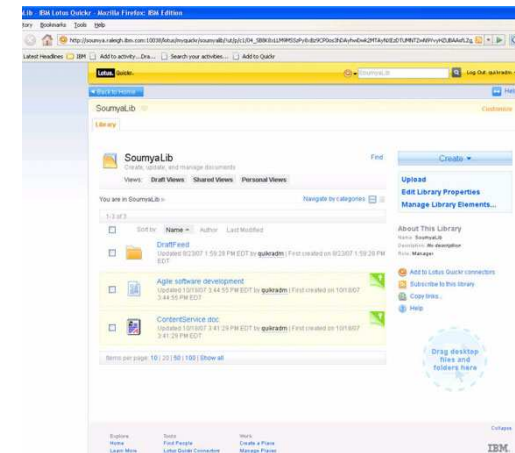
Lib - IBM Lotus Quickr - Mozilla Firefox: IBM Edition

tory Bookmarks Tools Help

http://soumya.raleigh.ibm.com:10038/lotus/myquickr/soumyalib/!ut/p/c1/04_SB8K8xLLM9MSSzPy8xBz9CP0os3NDAyNwDwk2MTAyNDEzDTUMNTZwNYrvyHZUBAAwfL2g

Latest Headlines IBM Add to activity...Dra... Search your activities... Add to Quickr

Lotus Quickr

SoumyaLib

Log Out quikradm

Back to Home

Help

SoumyaLib

Customize

Library

SoumyaLib

Create, update, and manage documents

Find

Views: Draft Views Shared Views Personal Views

You are in SoumyaLib

Navigate by categories

1-3 of 3

Sort by: Name Author Last Modified

DraftFeed

Updated 9/23/07 1:59:28 PM EDT by quikradm | First created on 9/23/07 1:59:28 PM EDT

Agile software development

Updated 10/10/07 3:44:55 PM EDT by quikradm | First created on 10/10/07 3:44:55 PM EDT

ContentService.doc

Updated 10/10/07 3:41:29 PM EDT by quikradm | First created on 10/10/07 3:41:29 PM EDT

Items per page: 10 | 20 | 50 | 100 | Show all

Create

Upload

Edit Library Properties

Manage Library Elements...

About This Library

Name: SoumyaLib

Description: No description

Role: Manager

Add to Lotus Quickr connectors

Subscribe to this library

Copy links...

Help

Drag desktop files and folders here

Collapse

Explore
Home
Learn More

Tools
Find People
Lotus Quickr Connector

Work
Create a Place
Manage Places

IBM.